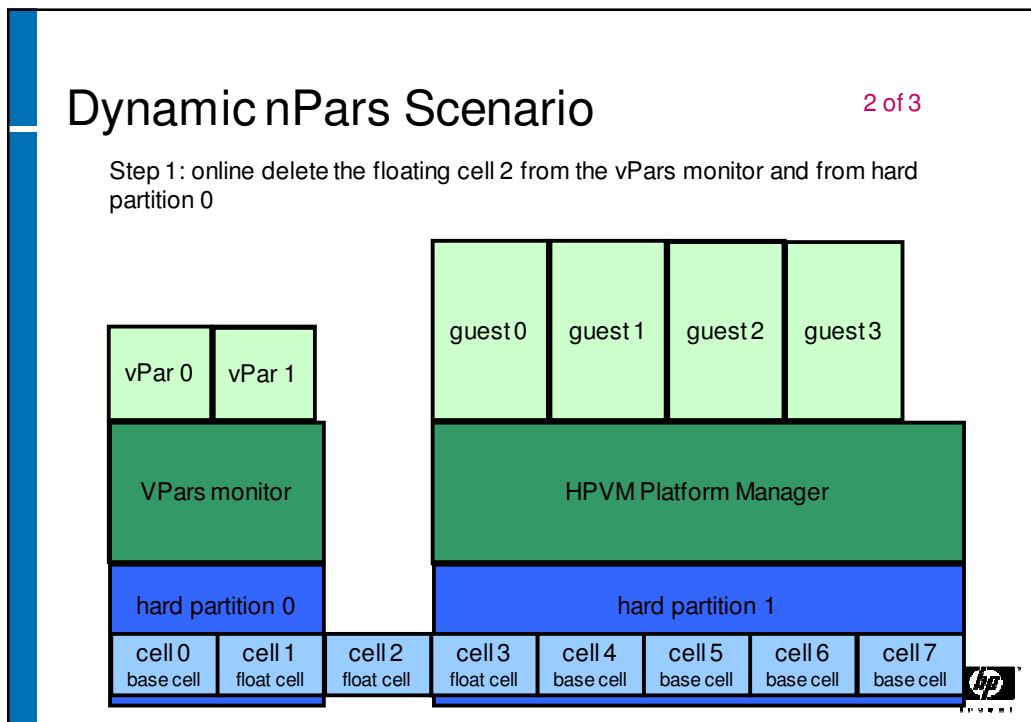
Dynamic nPars Scenario

2 of 3

Step 1: online delete the floating cell 2 from the vPars monitor and from hard partition 0

guest 0

guest 1

guest 2

guest 3

vPar 0

vPar 1

VPars monitor

HPVM Platform Manager

hard partition 0

hard partition 1

cell 0
base cell

cell 1
float cell

cell 2
float cell

cell 3
float cell

cell 4
base cell

cell 5
base cell

cell 6
base cell

cell 7
base cell

hp